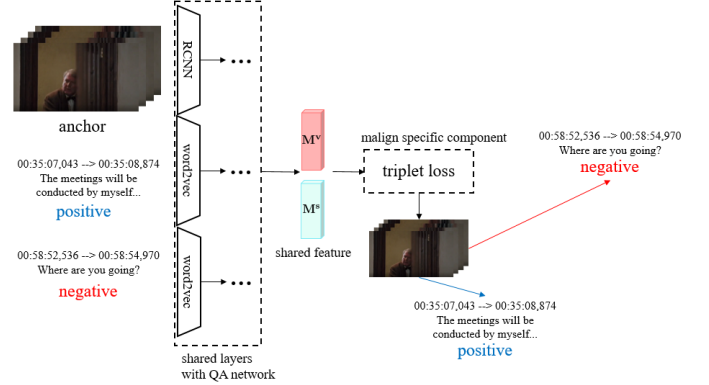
anchor

00:35:07,043 --> 00:35:08,874
The meetings will be conducted by myself...
positive

00:58:52,536 --> 00:58:54,970
Where are you going?
negative

RCNN

word2vec

word2vec

shared layers with QA network

$M^v$

$M^s$

shared feature

malign specific component

triplet loss

00:58:52,536 --> 00:58:54,970
Where are you going?
negative

00:35:07,043 --> 00:35:08,874
The meetings will be conducted by myself...
positive